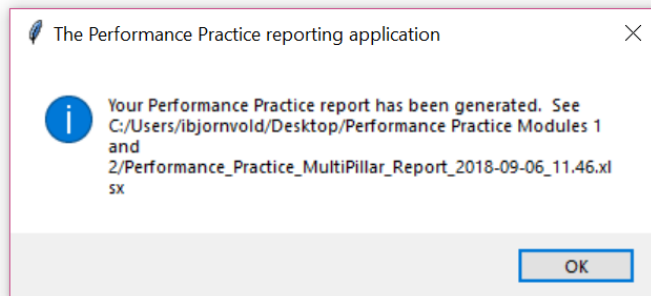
The Performance Practice reporting application

Your Performance Practice report has been generated. See C:/Users/ibjornvold/Desktop/Performance Practice Modules 1 and 2/Performance_Practice_MultiPillar_Report_2018-09-06_11.46.xlsx

OK